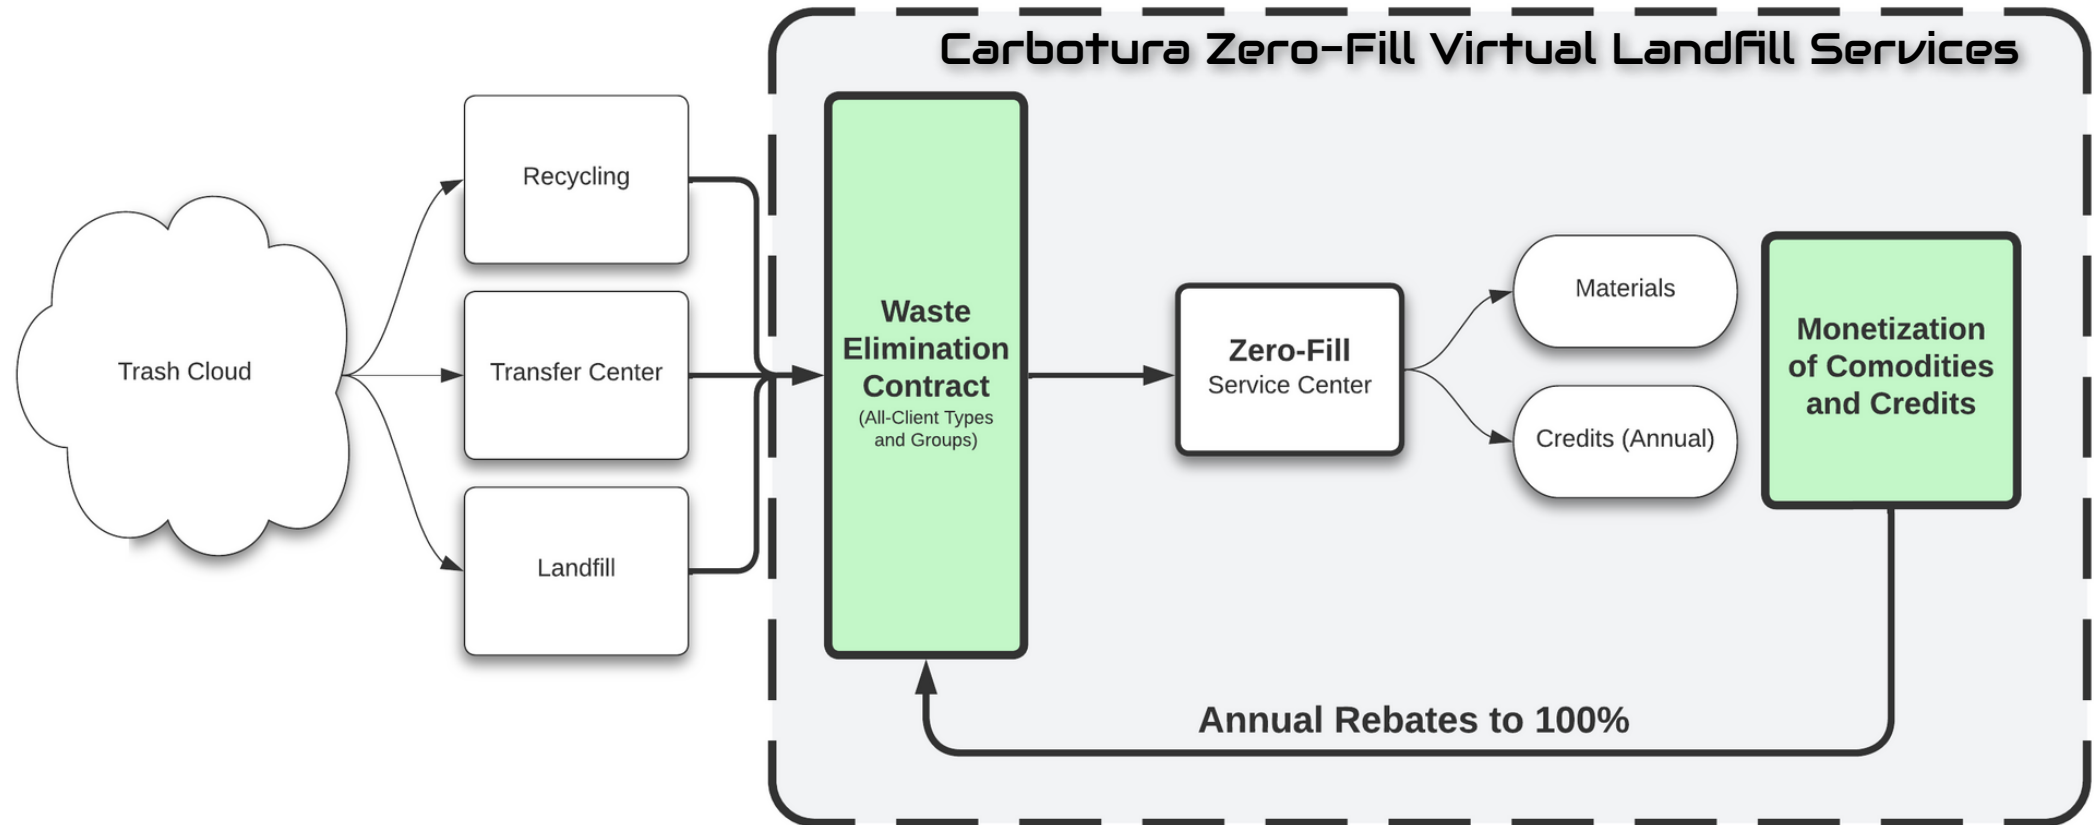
Carbotura Zero-Fill Virtual Landfill Services

Trash Cloud

Recycling

Transfer Center

Landfill

Waste Elimination Contract
(All-Client Types and Groups)

Zero-Fill
Service Center

Materials

Credits (Annual)

Monetization of Comodities and Credits

Annual Rebates to 100%